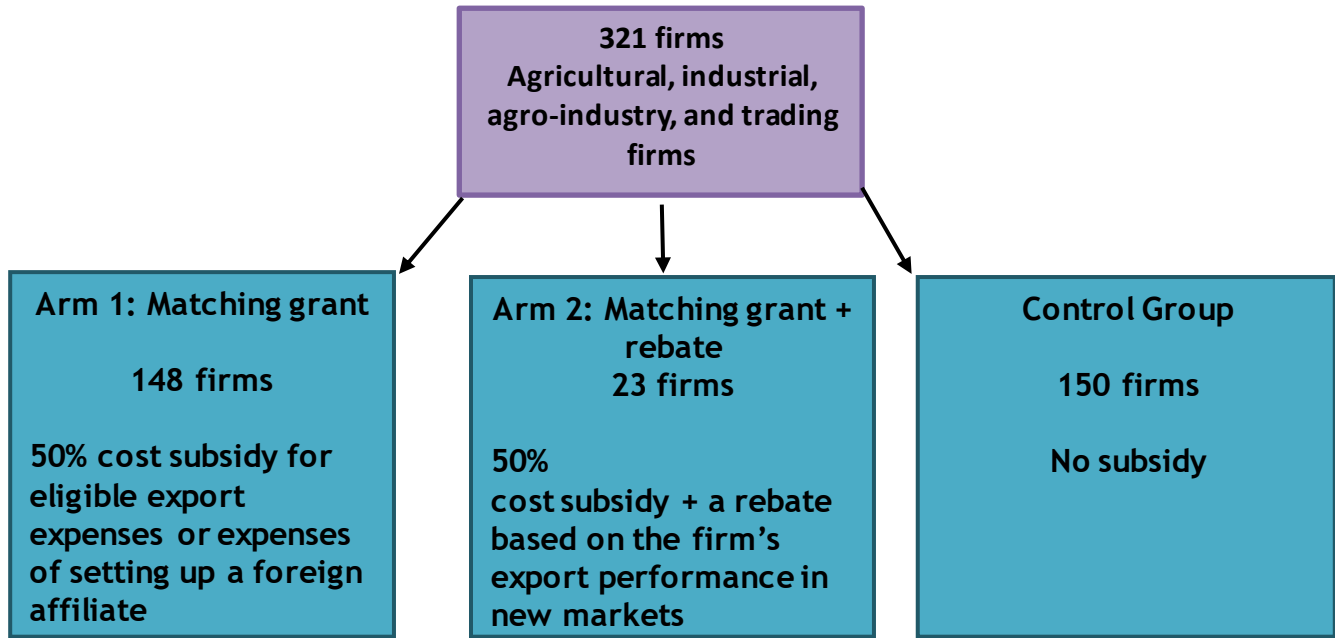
321 firms
Agricultural, industrial, agro-industry, and trading firms

Arm 1: Matching grant

148 firms

50% cost subsidy for eligible export expenses or expenses of setting up a foreign affiliate

Arm 2: Matching grant + rebate
23 firms

50%
cost subsidy + a rebate based on the firm's export performance in new markets

Control Group

150 firms

No subsidy